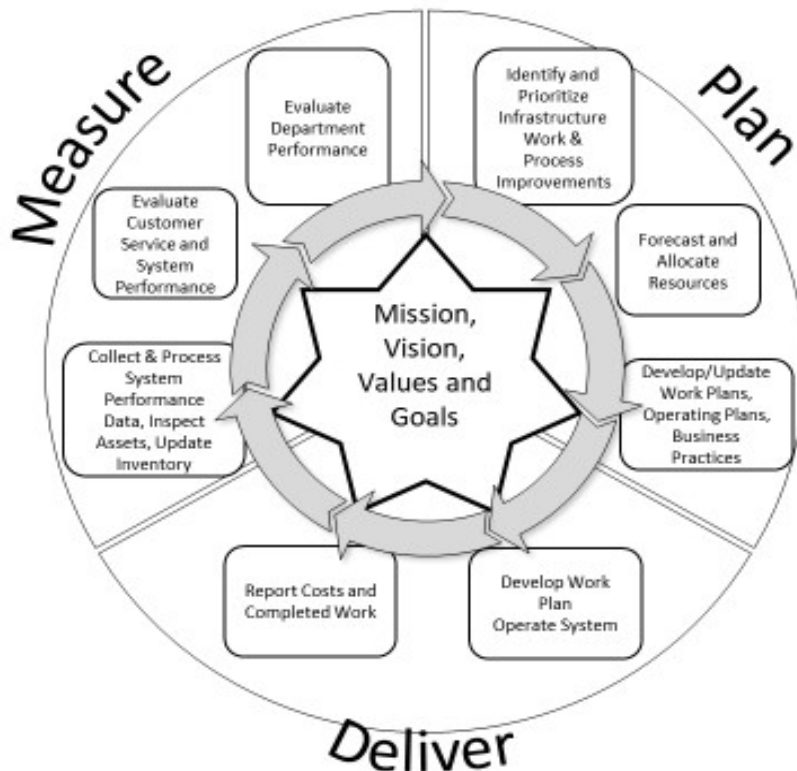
Measure

Plan

Evaluate Department Performance

Identify and Prioritize Infrastructure Work & Process Improvements

Forecast and Allocate Resources

Develop/Update Work Plans, Operating Plans, Business Practices

Develop Work Plan Operate System

Report Costs and Completed Work

Collect & Process System Performance Data, Inspect Assets, Update Inventory

Evaluate Customer Service and System Performance

Mission, Vision, Values and Goals

Deliver